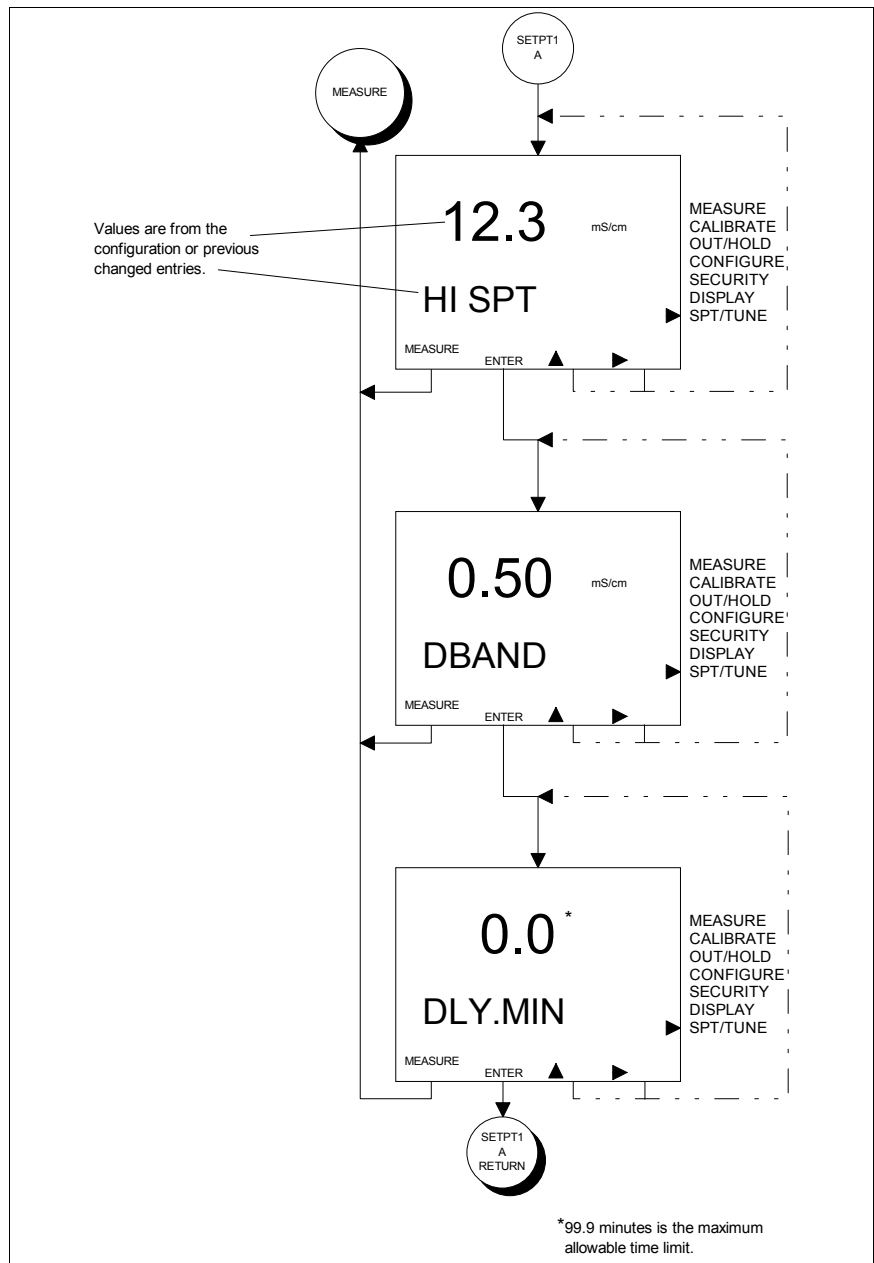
SETPT1
A

MEASURE

Values are from the configuration or previous changed entries.

12.3 mS/cm

HI SPT

MEASURE
CALIBRATE
OUT/HOLD
CONFIGURE
SECURITY
DISPLAY
SPT/TUNE

MEASURE
ENTER

0.50 mS/cm

DBAND

MEASURE
CALIBRATE
OUT/HOLD
CONFIGURE
SECURITY
DISPLAY
SPT/TUNE

MEASURE
ENTER

0.0 *

DLY.MIN

MEASURE
CALIBRATE
OUT/HOLD
CONFIGURE
SECURITY
DISPLAY
SPT/TUNE

MEASURE
ENTER

SETPT1
A
RETURN

*99.9 minutes is the maximum allowable time limit.